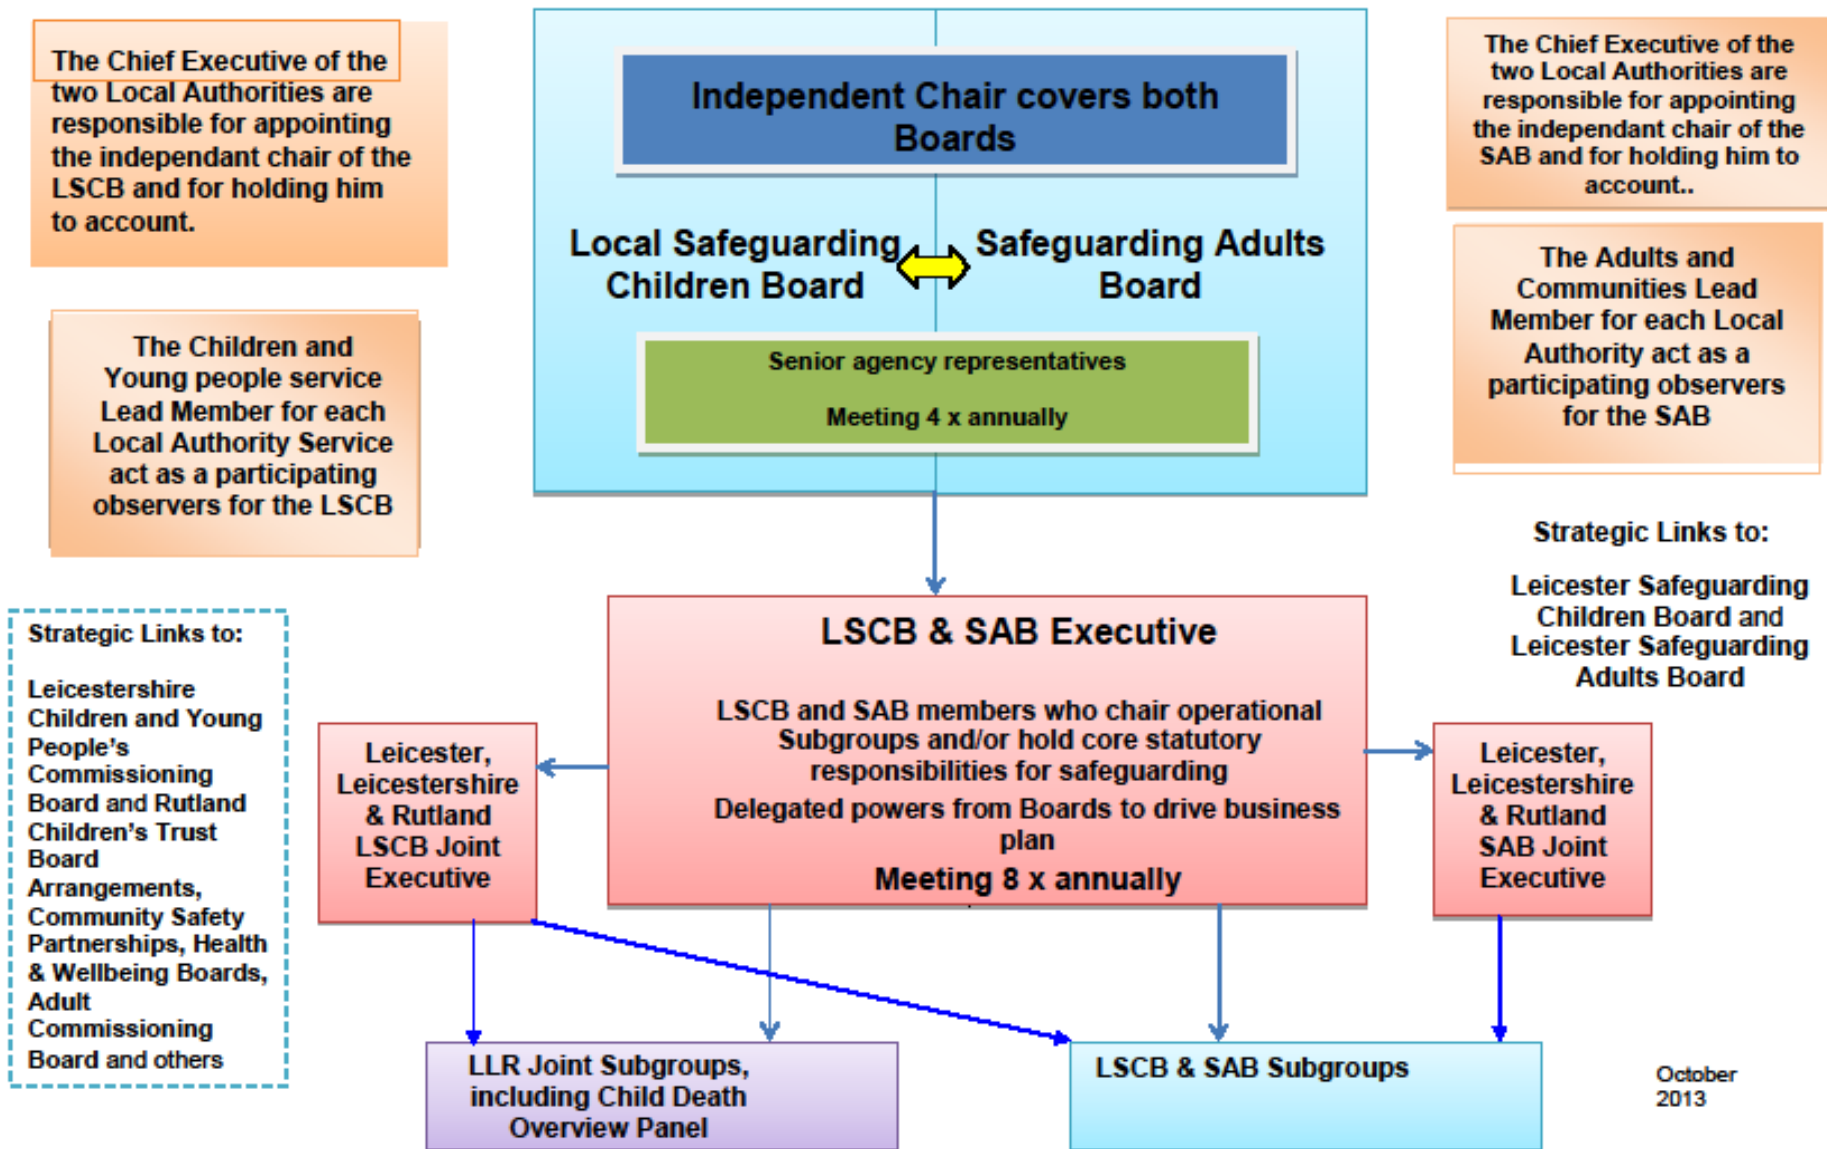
The Chief Executive of the two Local Authorities are responsible for appointing the independant chair of the LSCB and for holding him to account.

Independent Chair covers both Boards

Local Safeguarding Children Board

Safeguarding Adults Board

Senior agency representatives

Meeting 4 x annually

The Chief Executive of the two Local Authorities are responsible for appointing the independant chair of the SAB and for holding him to account..

The Children and Young people service Lead Member for each Local Authority Service act as a participating observers for the LSCB

The Adults and Communities Lead Member for each Local Authority act as a participating observers for the SAB

Strategic Links to:

Leicester Safeguarding Children Board and Leicester Safeguarding Adults Board

Strategic Links to:

Leicestershire Children and Young People's Commissioning Board and Rutland Children's Trust Board Arrangements, Community Safety Partnerships, Health & Wellbeing Boards, Adult Commissioning Board and others

LSCB & SAB Executive

LSCB and SAB members who chair operational Subgroups and/or hold core statutory responsibilities for safeguarding

Delegated powers from Boards to drive business plan

Meeting 8 x annually

Leicester, Leicestershire & Rutland LSCB Joint Executive

Leicester, Leicestershire & Rutland SAB Joint Executive

LLR Joint Subgroups, including Child Death Overview Panel

LSCB & SAB Subgroups

October 2013